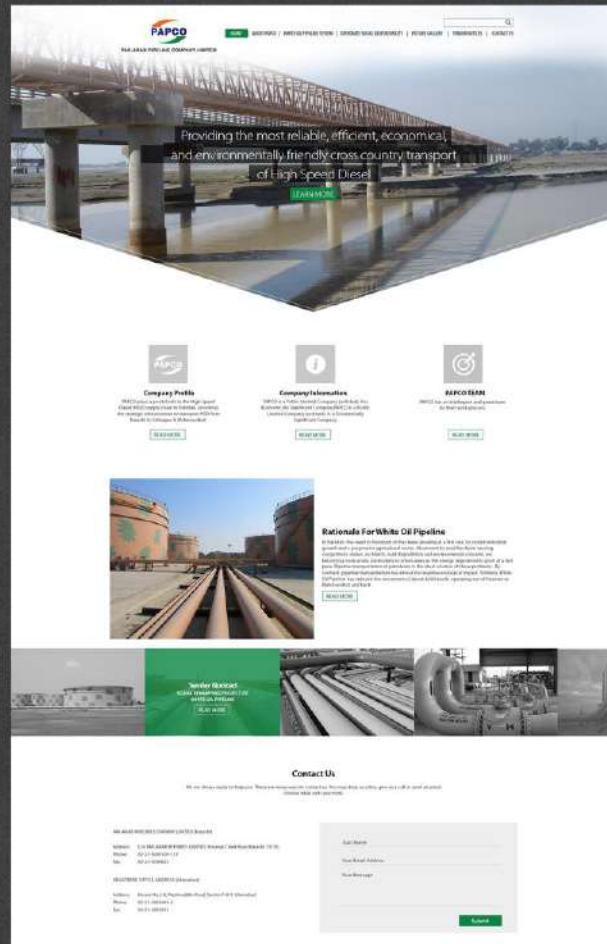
PAPCO
PAK-ARAB PIPELINE COMPANY LIMITED

HOME | ABOUT PAPCO | WHITE OIL PIPELINE SYSTEM | CORPORATE SOCIAL RESPONSIBILITY | PICTURE GALLERY | TENDER NOTICES | CONTACT US

Providing the most reliable, efficient, economical, and environmentally friendly cross country transport of High Speed Diesel

LEARN MORE

Company Profile
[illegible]
READ MORE

Company Information
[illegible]
READ MORE

PAPCO TEAM
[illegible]
READ MORE

Rationale For White Oil Pipeline
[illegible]
READ MORE

Tender Notice
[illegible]
READ MORE

Contact Us
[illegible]

PAK-ARAB PIPELINE COMPANY LIMITED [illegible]
Address: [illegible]
Phone: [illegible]
Fax: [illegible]

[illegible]
Address: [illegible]
Phone: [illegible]
Fax: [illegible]

Your Name
Your Email Address
Your Message
Submit